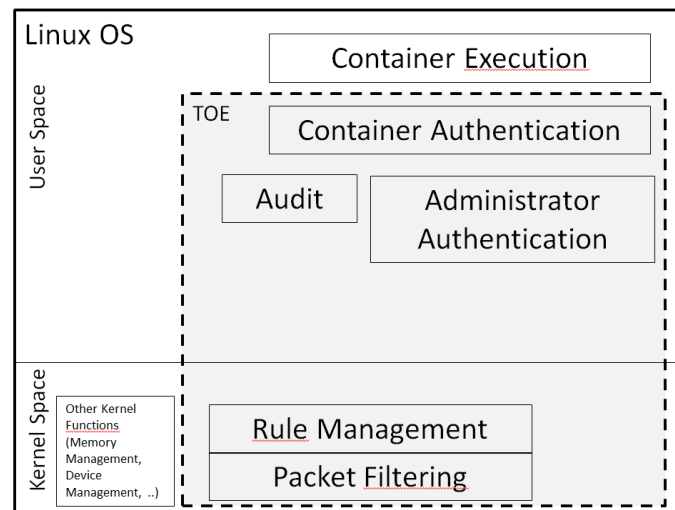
Linux OS

User Space

Container Execution

TOE

Container Authentication

Audit

Administrator Authentication

Kernel Space

Other Kernel Functions (Memory Management, Device Management, ..)

Rule Management

Packet Filtering